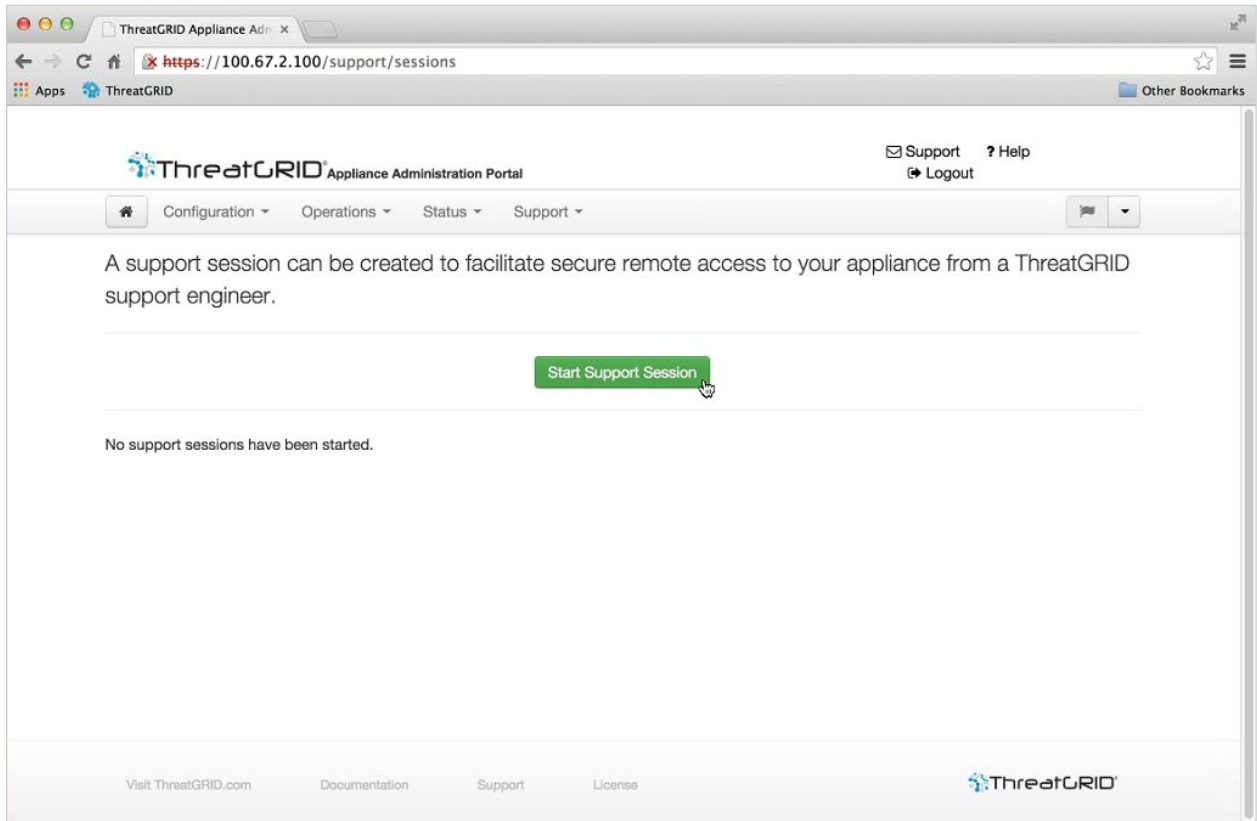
ThreatGRID Appliance Adm ×

https://100.67.2.100/support/sessions

Apps ThreatGRID

Other Bookmarks

ThreatGRID Appliance Administration Portal

Support ? Help
Logout

Configuration ▾ Operations ▾ Status ▾ Support ▾

A support session can be created to facilitate secure remote access to your appliance from a ThreatGRID support engineer.

Start Support Session

No support sessions have been started.

Visit ThreatGRID.com Documentation Support License

ThreatGRID